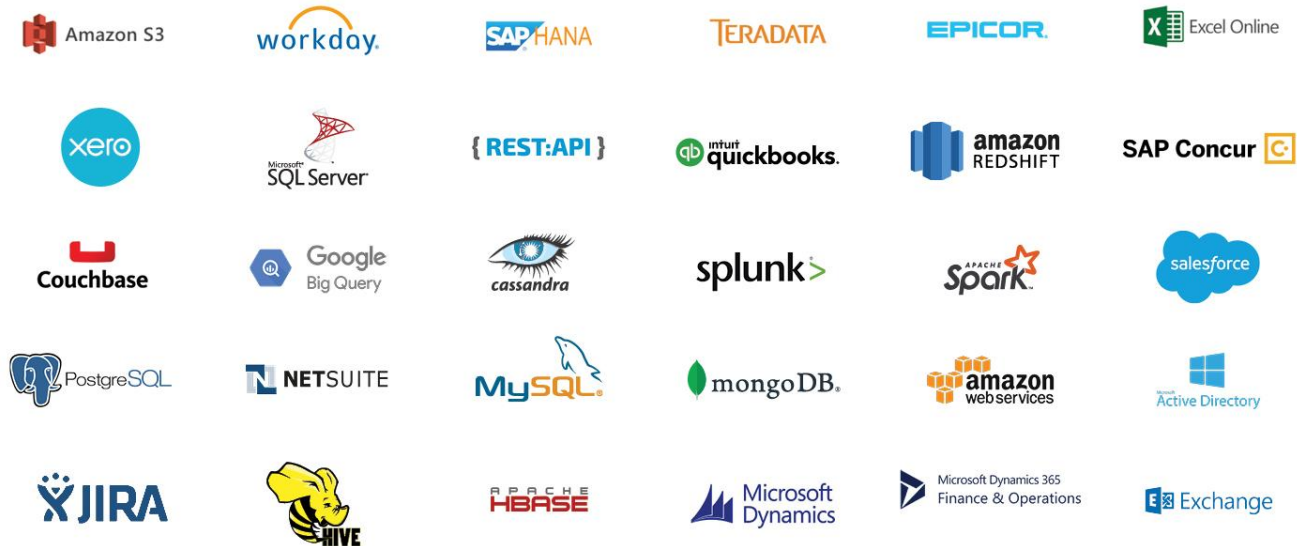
Amazon S3
workday.
SAP HANA
TERADATA
EPICOR.
Excel Online

xero
Microsoft SQL Server
{ REST:API }
intuit quickbooks.
amazon REDSHIFT
SAP Concur

Couchbase
Google Big Query
cassandra
splunk>
APACHE Spark
salesforce

PostgreSQL
NETSUITE
MySQL.
mongoDB.
amazon web services
Microsoft Active Directory

JIRA
HIVE
APACHE HBASE
Microsoft Dynamics
Microsoft Dynamics 365 Finance & Operations
Exchange